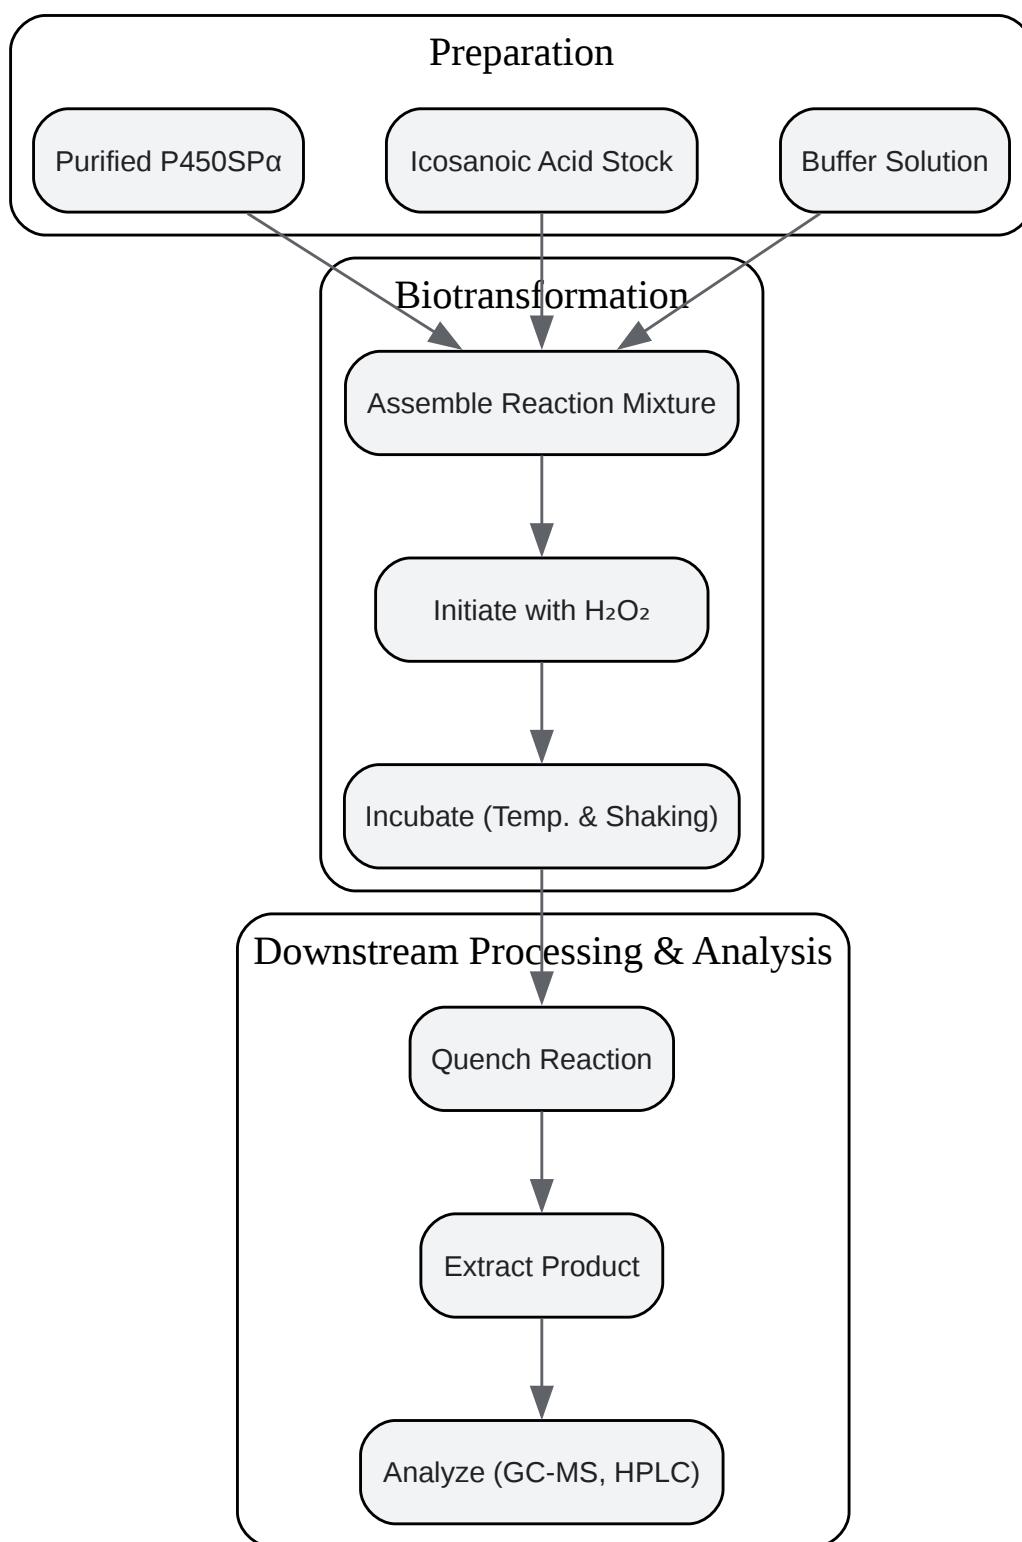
Preparation

Purified P450SPα

Icosanoic Acid Stock

Buffer Solution

Biotransformation

Assemble Reaction Mixture

Initiate with $H_2O_2$

Incubate (Temp. & Shaking)

Downstream Processing & Analysis

Quench Reaction

Extract Product

Analyze (GC-MS, HPLC)